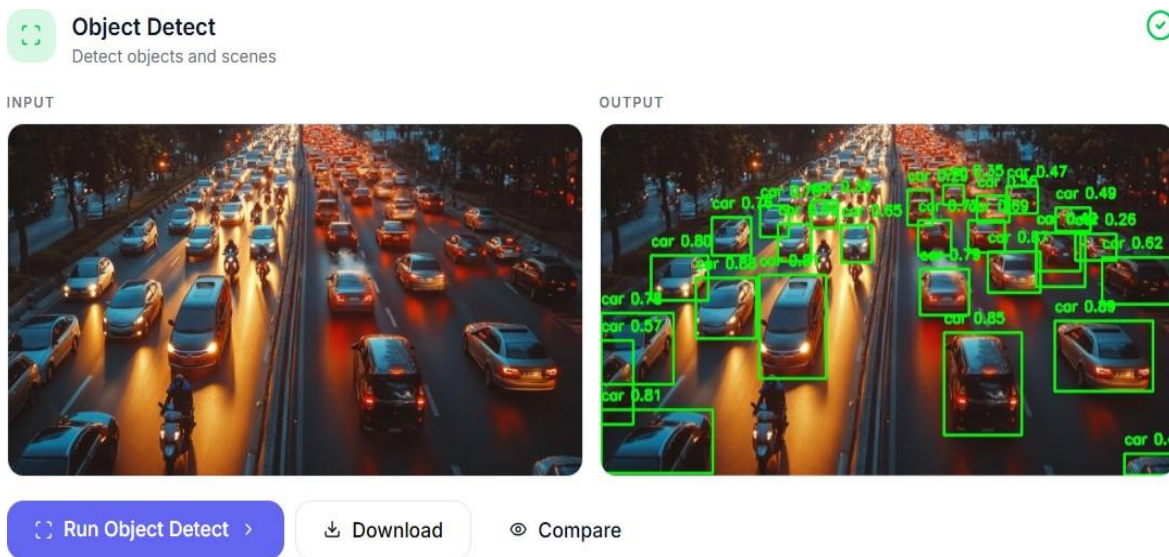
Object Detect

Detect objects and scenes

INPUT

OUTPUT

car 0.20 car 0.35 car 0.47
car 0.49
car 0.74
car 0.65
car 0.69
car 0.26
car 0.80
car 0.62
car 0.79
car 0.78
car 0.57
car 0.85
car 0.89
car 0.81
car 0.

Run Object Detect >

Download

Compare